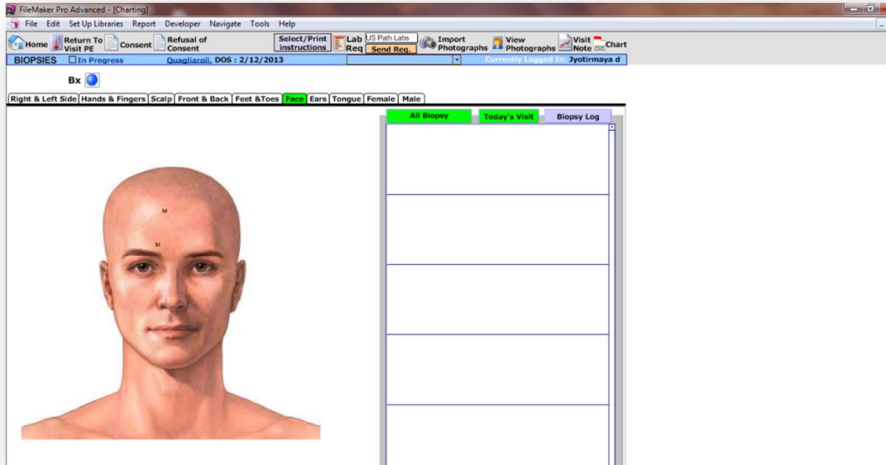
FileMaker Pro Advanced - [Charting]

File Edit Set Up Libraries Report Developer Navigate Tools Help

Home Return To Visit PE Consent Refusal of Consent Select/Print instructions Lab Req US Path Labs Send Req. Import Photographs View Photographs Visit Note Chart

BIOPSIES In Progress Quagliaroli, DOS : 2/12/2013 Currently Logged In: Jyotirmaya d

Bx

Right & Left Side Hands & Fingers Scalp Front & Back Feet &Toes Face Ears Tongue Female Male

All Biopsy Today's Visit Biopsy Log

M

M